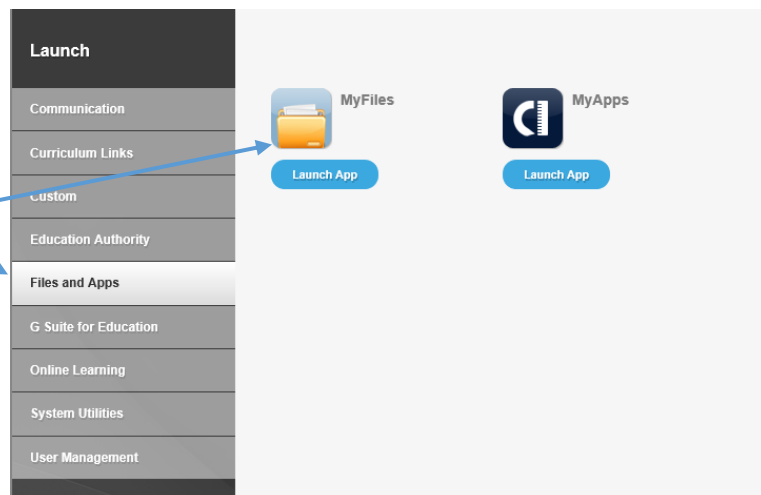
Launch

Communication

Curriculum Links

Custom

Education Authority

Files and Apps

G Suite for Education

Online Learning

System Utilities

User Management

MyFiles

Launch App

MyApps

Launch App